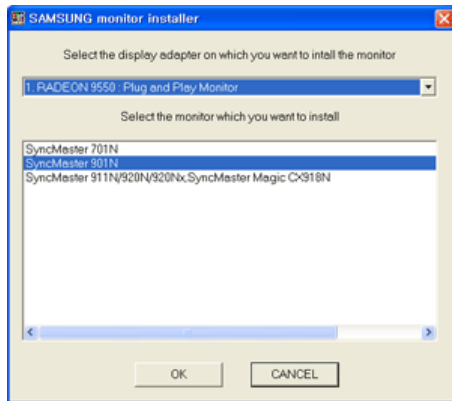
SAMSUNG monitor installer

Select the display adapter on which you want to intall the monitor

1. RADEON 9550 : Plug and Play Monitor

Select the monitor which you want to install

SyncMaster 701N
SyncMaster 901N
SyncMaster 911N/920N/920Nx,SyncMaster Magic CX918N

OK
CANCEL